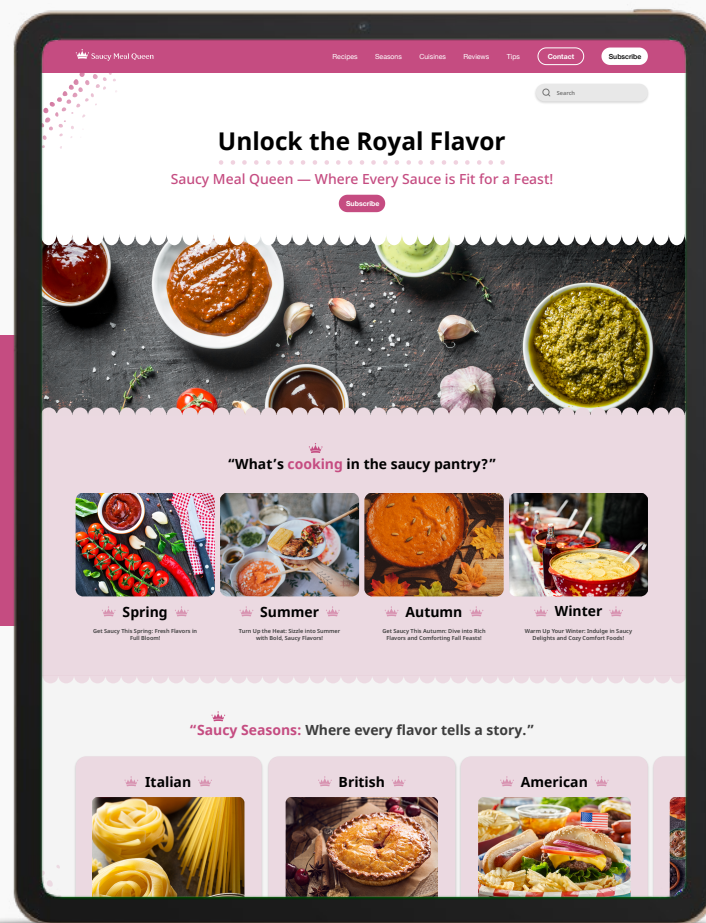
Saucy Meal Queen

Recipes Seasons Cuisines Reviews Tips Contact Subscribe

Search

Unlock the Royal Flavor

Saucy Meal Queen — Where Every Sauce is Fit for a Feast!

Subscribe

“What’s cooking in the saucy pantry?”

Spring

Get Saucy This Spring: Fresh Flavors in Full Bloom!

Summer

Turn Up the Heat: Sizzle into Summer with Bold, Saucy Flavors!

Autumn

Get Saucy This Autumn: Dive into Rich Flavors and Comforting Fall Feasts!

Winter

Warm Up Your Winter: Indulge in Saucy Delights and Cozy Comfort Foods!

“Saucy Seasons: Where every flavor tells a story.”

Italian

British

American